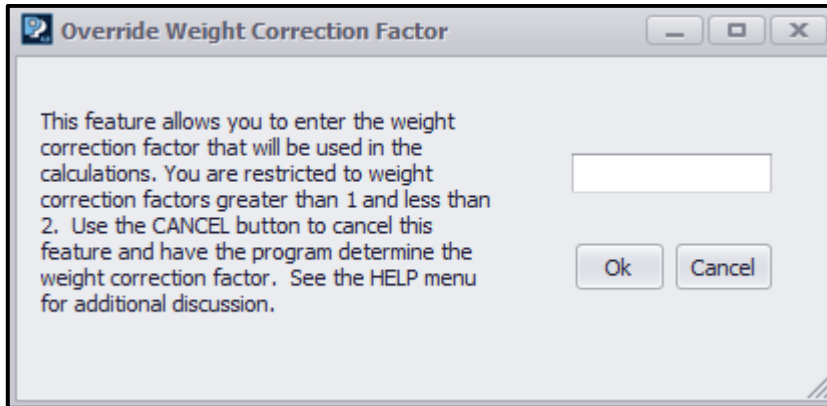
Override Weight Correction Factor

This feature allows you to enter the weight correction factor that will be used in the calculations. You are restricted to weight correction factors greater than 1 and less than 2. Use the CANCEL button to cancel this feature and have the program determine the weight correction factor. See the HELP menu for additional discussion.

Ok

Cancel